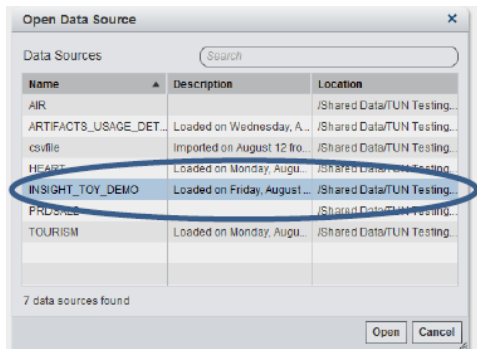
Open Data Source

Data Sources

Search

| Name | Description | Location |
|---|---|---|
| AIR | | /Shared Data/TUN Testing... |
| ARTIFACTS_USAGE_DET... | Loaded on Wednesday, A... | /Shared Data/TUN Testing... |
| csvfile | Imported on August 12 fro... | /Shared Data/TUN Testing... |
| HEART | Loaded on Monday, Augu... | /Shared Data/TUN Testing... |
| INSIGHT_TOY_DEMO | Loaded on Friday, August ... | /Shared Data/TUN Testing... |
| PRDSALE | | /Shared Data/TUN Testing... |
| TOURISM | Loaded on Monday, Augu... | /Shared Data/TUN Testing... |

7 data sources found

Open Cancel